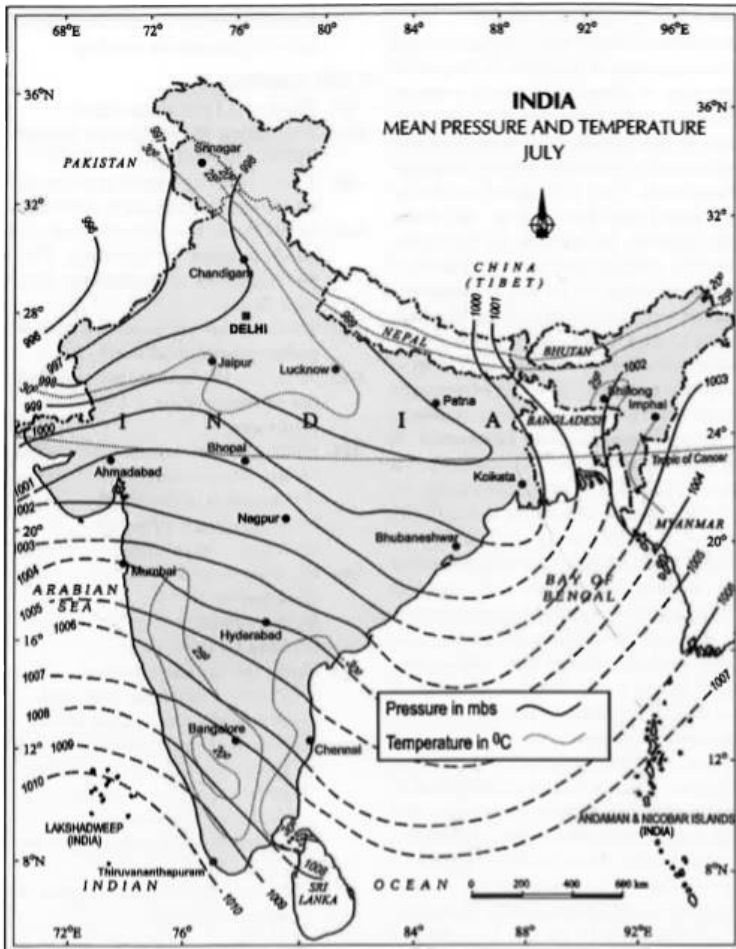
68°E 72° 76° 80° 84° 88° 92° 96°E

36°N

INDIA
MEAN PRESSURE AND TEMPERATURE
JULY

36°N

PAKISTAN

Srinagar

32°

32°

Chandigarh

CHINA (TIBET)

28°

DELHI

NEPAL

BHUTAN

Jaipur

Lucknow

Patna

Shillong

Imphal

I N D I A

BANGLADESH

24°

Bhopal

24°

Tropic of Cancer

Ahmadabad

Kolkata

Nagpur

Bhubaneshwar

MYANMAR

20°

20°

Mumbai

ARABIAN SEA

BAY OF BENGAL

16°

Hyderabad

Pressure in mbs

Temperature in $^0$C

12°

Bangalore

Chennai

12°

LAKSHADWEEP (INDIA)

ANDAMAN & NICOBAR ISLANDS (INDIA)

8°N

Thiruvananthapuram

SRI LANKA

8°N

INDIAN OCEAN

0 200 400 600 km

72°E 76° 80° 84° 88° 92°E

996 997 998 999 1000 1001 1002 1003 1004 1005 1006 1007 1008 1009 1010